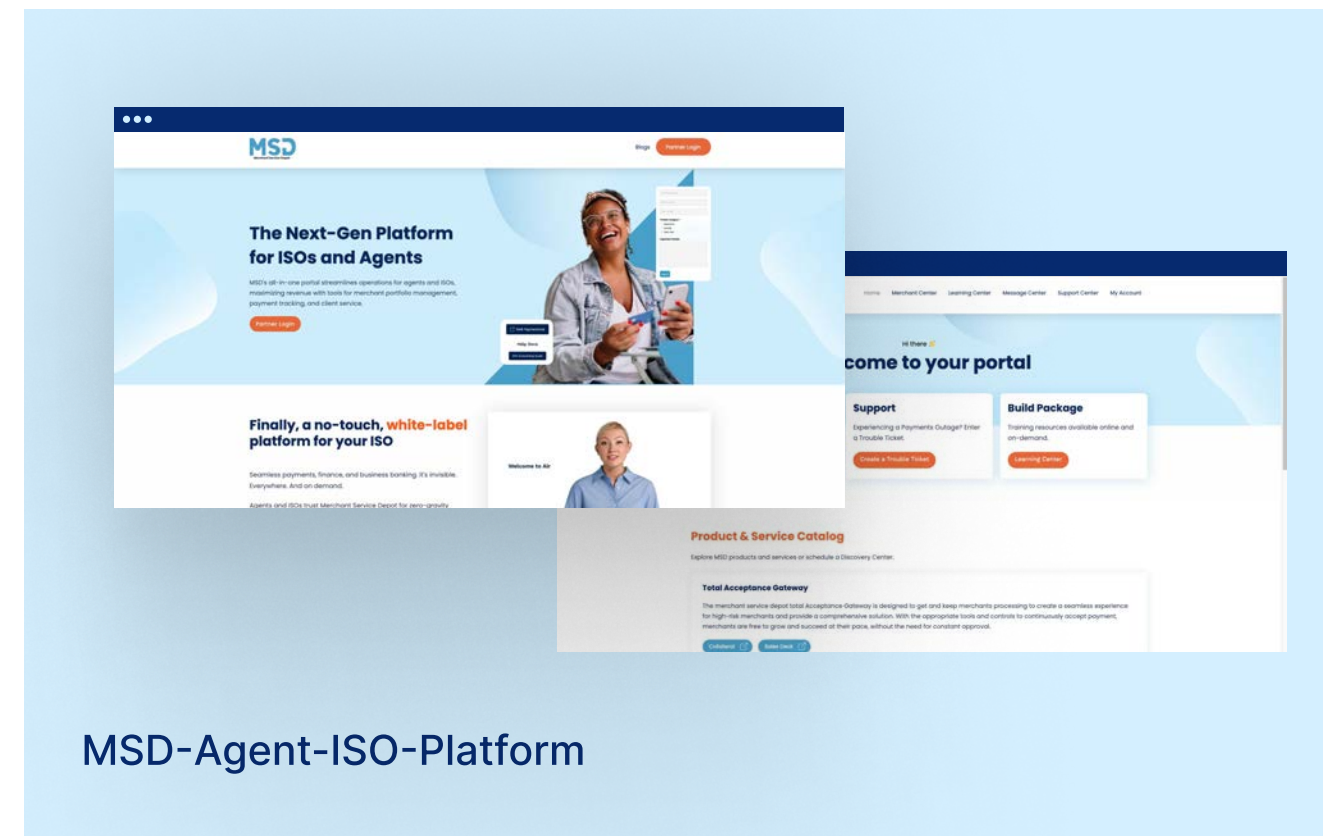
MSD

Blogs Partner Login

The Next-Gen Platform for ISOs and Agents

MSD's all-in-one portal streamlines operations for agents and ISOs, maximizing revenue with tools for merchant portfolio management, payment tracking, and client service.

Partner Login

Finally, a no-touch, white-label platform for your ISO

Seamless payments, finance, and business banking. It's invisible. Everywhere. And on demand.

Agents and ISOs trust Merchant Service Depot for zero-gravity

Welcome to Air

Home Merchant Center Learning Center Message Center Support Center My Account

Hi there

come to your portal

Support

Experiencing a Payments Outage? Enter a Trouble Ticket.

Create a Trouble Ticket

Build Package

Training resources available online and on-demand.

Learning Center

Product & Service Catalog

Explore MSD products and services or schedule a Discovery Center.

Total Acceptance Gateway

The merchant service depot total Acceptance Gateway is designed to get and keep merchants processing to create a seamless experience for high-risk merchants and provide a comprehensive solution. With the appropriate tools and controls to continuously accept payment, merchants are free to grow and succeed at their pace, without the need for constant approval.

Collateral Sales Deck

MSD-Agent-ISO-Platform